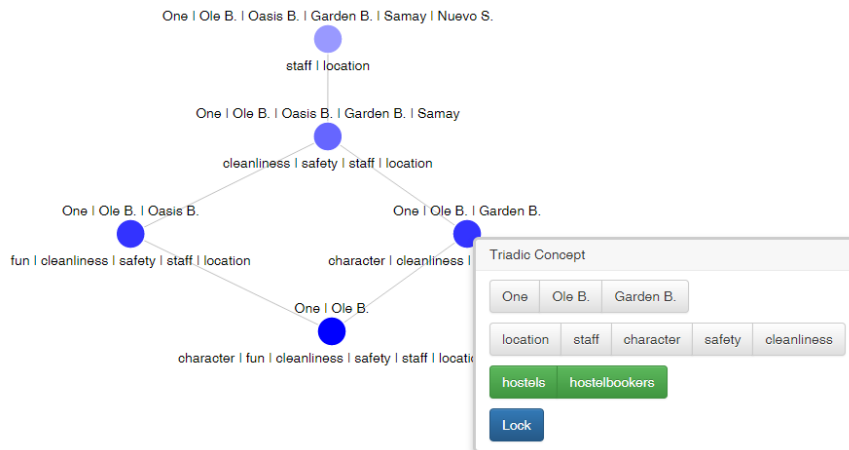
One | Ole B. | Oasis B. | Garden B. | Samay | Nuevo S.

staff | location

One | Ole B. | Oasis B. | Garden B. | Samay

cleanliness | safety | staff | location

One | Ole B. | Oasis B.

fun | cleanliness | safety | staff | location

One | Ole B. | Garden B.

character | cleanliness | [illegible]

One | Ole B.

character | fun | cleanliness | safety | staff | locatio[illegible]

Triadic Concept

One
Ole B.
Garden B.

location
staff
character
safety
cleanliness

hostels
hostelbookers

Lock